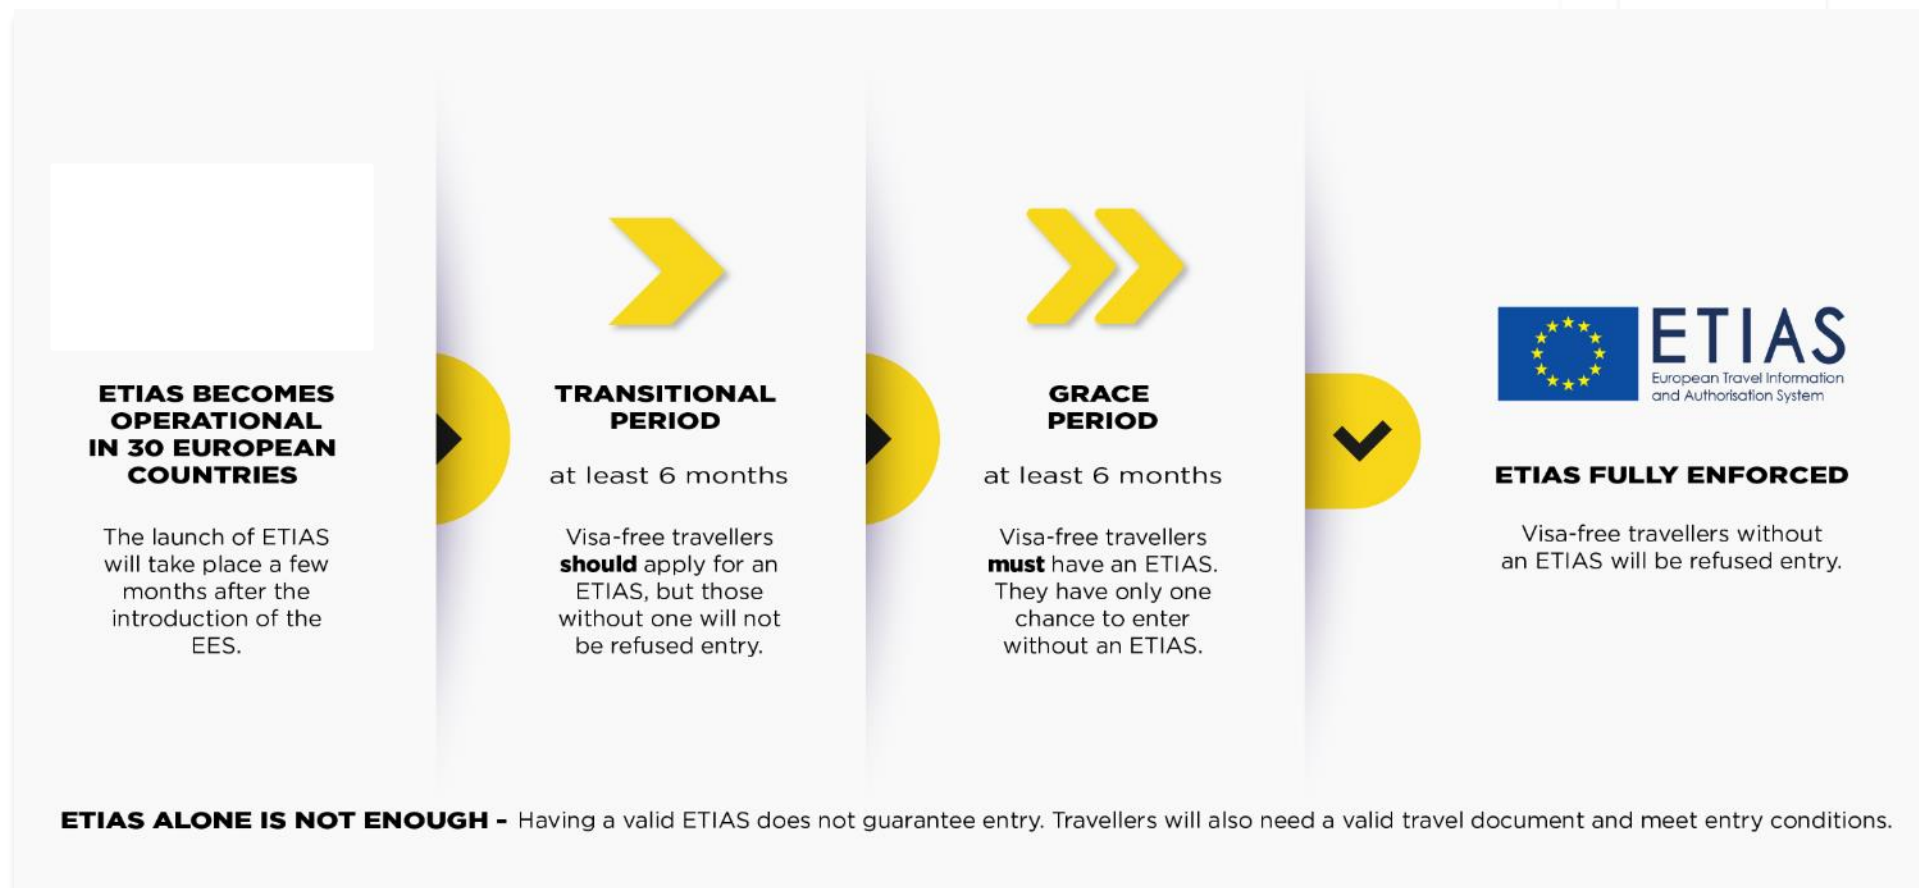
ETIAS BECOMES OPERATIONAL IN 30 EUROPEAN COUNTRIES

The launch of ETIAS will take place a few months after the introduction of the EES.

TRANSITIONAL PERIOD

at least 6 months

Visa-free travellers **should** apply for an ETIAS, but those without one will not be refused entry.

GRACE PERIOD

at least 6 months

Visa-free travellers **must** have an ETIAS. They have only one chance to enter without an ETIAS.

ETIAS

European Travel Information and Authorisation System

ETIAS FULLY ENFORCED

Visa-free travellers without an ETIAS will be refused entry.

**ETIAS ALONE IS NOT ENOUGH -** Having a valid ETIAS does not guarantee entry. Travellers will also need a valid travel document and meet entry conditions.